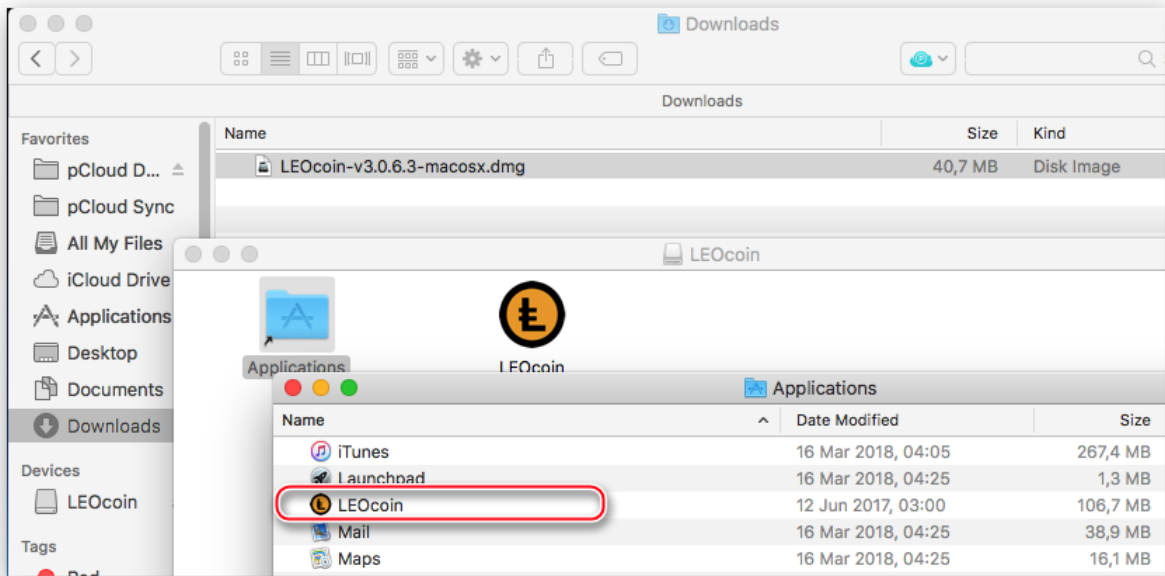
Downloads

Downloads

Favorites
pCloud D...
pCloud Sync
All My Files
iCloud Drive
Applications
Desktop
Documents
Downloads

Devices
LEOcoin

Tags

| Name | Size | Kind |
|---|---|---|
| LEOcoin-v3.0.6.3-macosx.dmg | 40,7 MB | Disk Image |

LEOcoin

Applications
LEOcoin

Applications

| Name | Date Modified | Size |
|---|---|---|
| iTunes | 16 Mar 2018, 04:05 | 267,4 MB |
| Launchpad | 16 Mar 2018, 04:25 | 1,3 MB |
| LEOcoin | 12 Jun 2017, 03:00 | 106,7 MB |
| Mail | 16 Mar 2018, 04:25 | 38,9 MB |
| Maps | 16 Mar 2018, 04:25 | 16,1 MB |